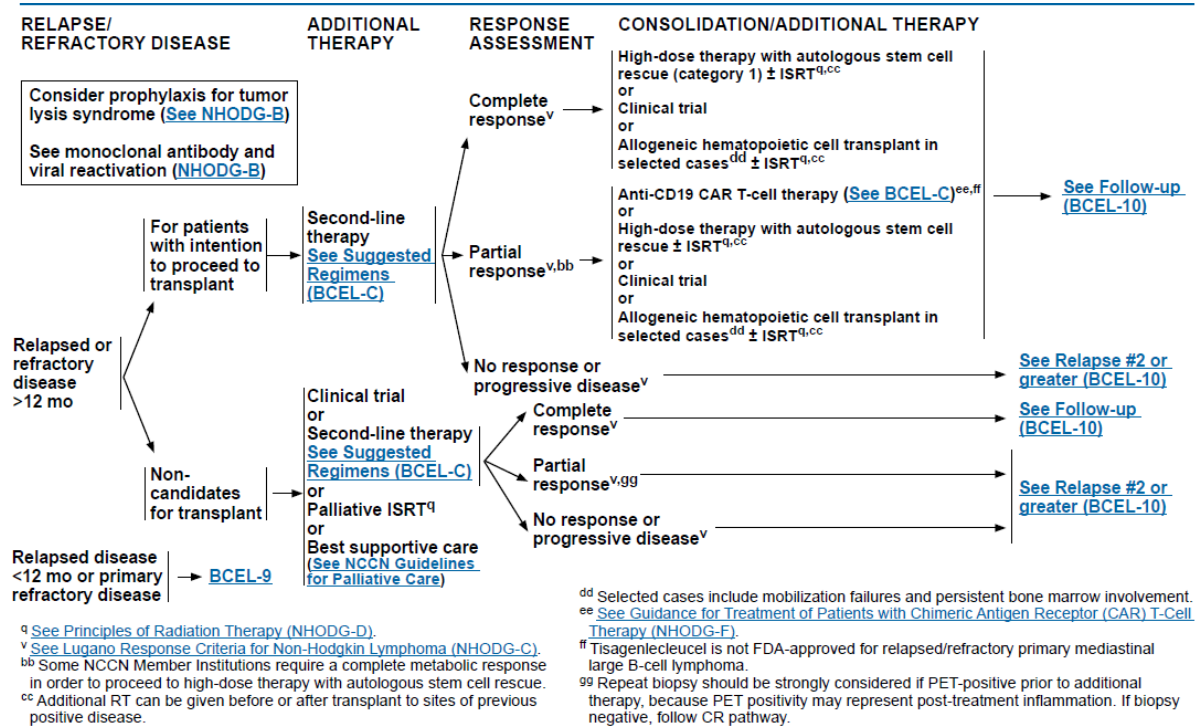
RELAPSE/ REFRACTORY DISEASE

ADDITIONAL THERAPY

RESPONSE ASSESSMENT

CONSOLIDATION/ADDITIONAL THERAPY

Consider prophylaxis for tumor lysis syndrome (See NHODG-B)

See monoclonal antibody and viral reactivation (NHODG-B)

Relapsed or refractory disease >12 mo

For patients with intention to proceed to transplant

Second-line therapy See Suggested Regimens (BCEL-C)

Complete response$^{v}$

High-dose therapy with autologous stem cell rescue (category 1) ± ISRT$^{q,cc}$ or Clinical trial or Allogeneic hematopoietic cell transplant in selected cases$^{dd}$ ± ISRT$^{q,cc}$

Partial response$^{v,bb}$

Anti-CD19 CAR T-cell therapy (See BCEL-C)$^{ee,ff}$ or High-dose therapy with autologous stem cell rescue ± ISRT$^{q,cc}$ or Clinical trial or Allogeneic hematopoietic cell transplant in selected cases$^{dd}$ ± ISRT$^{q,cc}$

See Follow-up (BCEL-10)

No response or progressive disease$^{v}$

See Relapse #2 or greater (BCEL-10)

Non-candidates for transplant

Clinical trial or Second-line therapy See Suggested Regimens (BCEL-C) or Palliative ISRT$^{q}$ or Best supportive care (See NCCN Guidelines for Palliative Care)

Complete response$^{v}$

See Follow-up (BCEL-10)

Partial response$^{v,gg}$

No response or progressive disease$^{v}$

See Relapse #2 or greater (BCEL-10)

Relapsed disease <12 mo or primary refractory disease → BCEL-9

$^{q}$ See Principles of Radiation Therapy (NHODG-D).
$^{v}$ See Lugano Response Criteria for Non-Hodgkin Lymphoma (NHODG-C).
$^{bb}$ Some NCCN Member Institutions require a complete metabolic response in order to proceed to high-dose therapy with autologous stem cell rescue.
$^{cc}$ Additional RT can be given before or after transplant to sites of previous positive disease.

$^{dd}$ Selected cases include mobilization failures and persistent bone marrow involvement.
$^{ee}$ See Guidance for Treatment of Patients with Chimeric Antigen Receptor (CAR) T-Cell Therapy (NHODG-F).
$^{ff}$ Tisagenlecleucel is not FDA-approved for relapsed/refractory primary mediastinal large B-cell lymphoma.
$^{gg}$ Repeat biopsy should be strongly considered if PET-positive prior to additional therapy, because PET positivity may represent post-treatment inflammation. If biopsy negative, follow CR pathway.